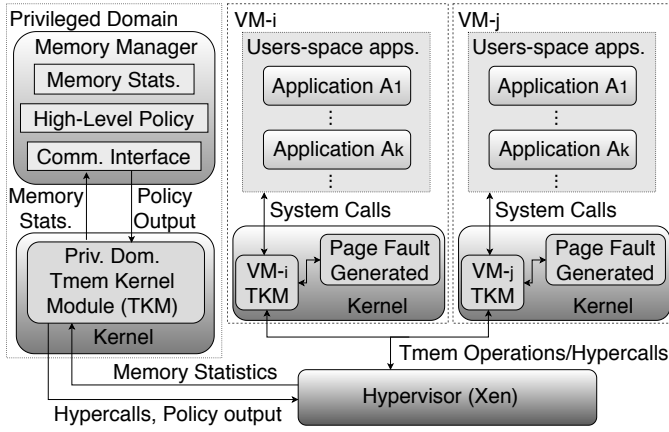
Privileged Domain

Memory Manager

Memory Stats.

High-Level Policy

Comm. Interface

Memory Stats.

Policy Output

Priv. Dom. Tmem Kernel Module (TKM)

Kernel

VM-i

Users-space apps.

Application $A_1$

⋮

Application $A_k$

⋮

System Calls

VM-i TKM

Page Fault Generated

Kernel

VM-j

Users-space apps.

Application $A_1$

⋮

Application $A_k$

⋮

System Calls

VM-j TKM

Page Fault Generated

Kernel

Tmem Operations/Hypercalls

Memory Statistics

Hypervisor (Xen)

Hypercalls, Policy output